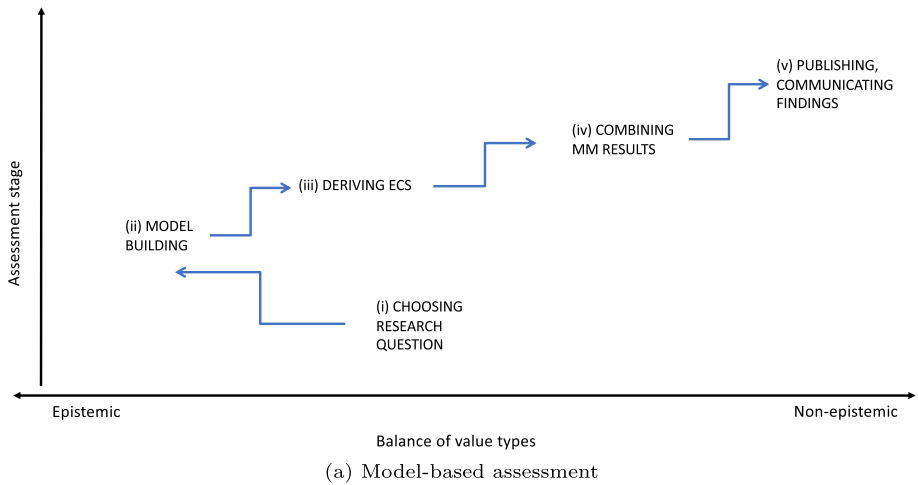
Assessment stage

(v) PUBLISHING, COMMUNICATING FINDINGS

(iv) COMBINING MM RESULTS

(iii) DERIVING ECS

(ii) MODEL BUILDING

(i) CHOOSING RESEARCH QUESTION

Epistemic

Non-epistemic

Balance of value types

(a) Model-based assessment